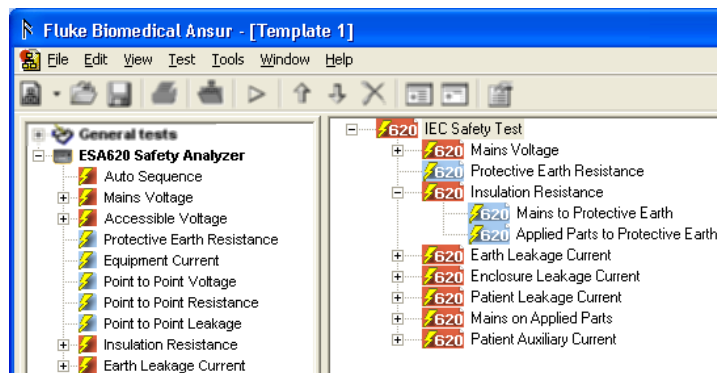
Fluke Biomedical Ansur - [Template 1]

File Edit View Test Tools Window Help

General tests
ESA620 Safety Analyzer
Auto Sequence
Mains Voltage
Accessible Voltage
Protective Earth Resistance
Equipment Current
Point to Point Voltage
Point to Point Resistance
Point to Point Leakage
Insulation Resistance
Earth Leakage Current

620 IEC Safety Test
620 Mains Voltage
620 Protective Earth Resistance
620 Insulation Resistance
620 Mains to Protective Earth
620 Applied Parts to Protective Earth
620 Earth Leakage Current
620 Enclosure Leakage Current
620 Patient Leakage Current
620 Mains on Applied Parts
620 Patient Auxiliary Current